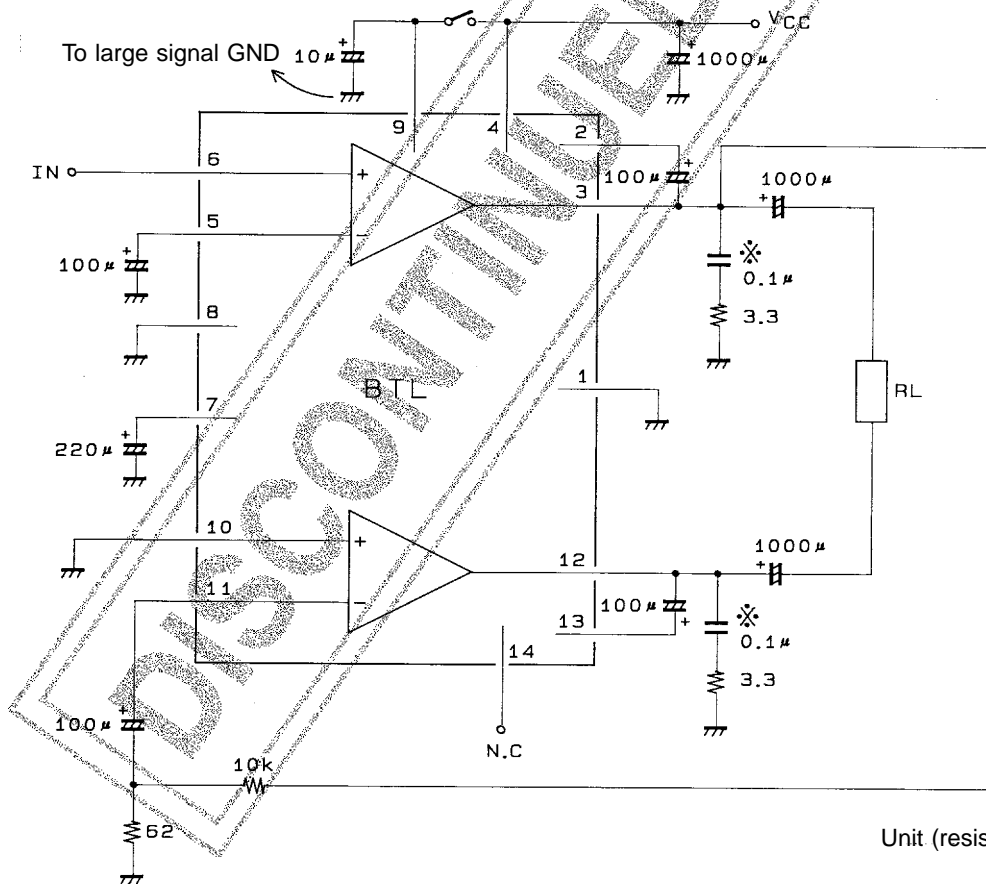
To large signal GND
$10\mu$
$V_{CC}$
$1000\mu$
9
4
2
IN
6
$100\mu$
3
$1000\mu$
5
$100\mu$
※
$0.1\mu$
3.3
8
BTL
1
RL
7
$220\mu$
10
$1000\mu$
12
11
$100\mu$
13
※
$0.1\mu$
14
3.3
$100\mu$
N.C
10k
62
DISCONTINUED
Unit (resis